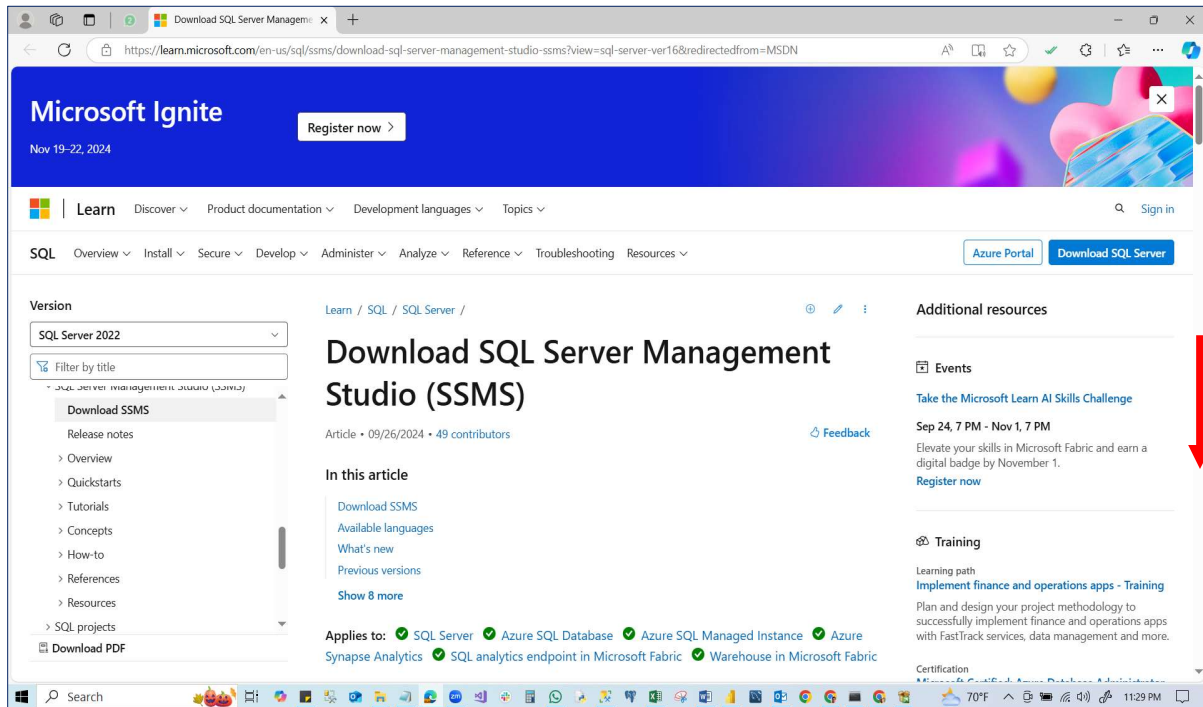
Download SQL Server Manageme ×

https://learn.microsoft.com/en-us/sql/ssms/download-sql-server-management-studio-ssms?view=sql-server-ver16&redirectedfrom=MSDN

Microsoft Ignite
Nov 19–22, 2024

Register now >

Learn Discover Product documentation Development languages Topics Sign in

SQL Overview Install Secure Develop Administer Analyze Reference Troubleshooting Resources Azure Portal Download SQL Server

Version
SQL Server 2022
Filter by title
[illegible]
Download SSMS
Release notes
> Overview
> Quickstarts
> Tutorials
> Concepts
> How-to
> References
> Resources
> SQL projects
Download PDF

Learn / SQL / SQL Server /

Download SQL Server Management Studio (SSMS)

Article • 09/26/2024 • 49 contributors

Feedback

In this article
Download SSMS
Available languages
What's new
Previous versions
Show 8 more

Applies to: SQL Server Azure SQL Database Azure SQL Managed Instance Azure Synapse Analytics SQL analytics endpoint in Microsoft Fabric Warehouse in Microsoft Fabric

Additional resources

Events
Take the Microsoft Learn AI Skills Challenge
Sep 24, 7 PM - Nov 1, 7 PM
Elevate your skills in Microsoft Fabric and earn a digital badge by November 1.
Register now

Training
Learning path
Implement finance and operations apps - Training
Plan and design your project methodology to successfully implement finance and operations apps with FastTrack services, data management and more.

Certification
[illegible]

Search 70°F 11:29 PM